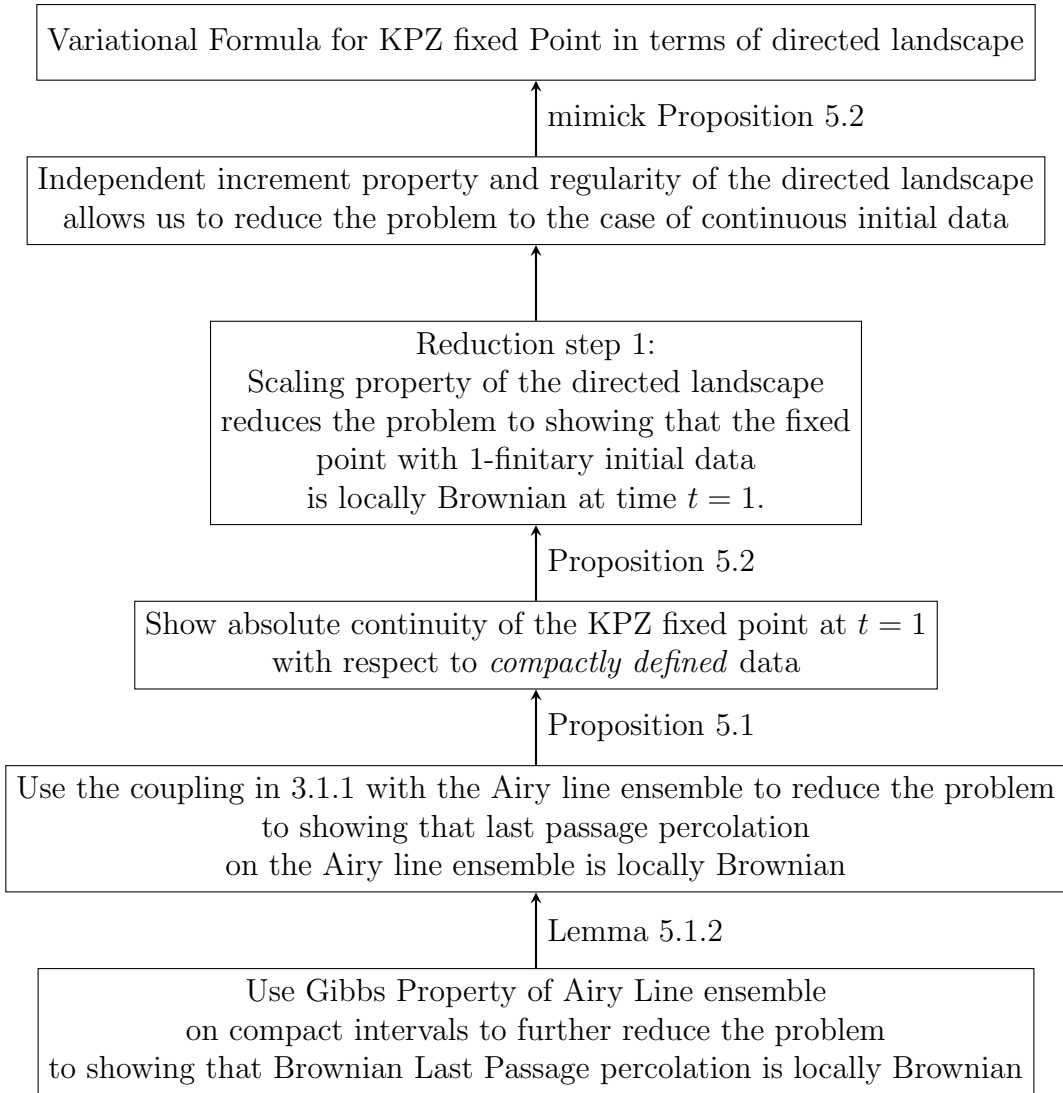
Variational Formula for KPZ fixed Point in terms of directed landscape

mimick Proposition 5.2

Independent increment property and regularity of the directed landscape allows us to reduce the problem to the case of continuous initial data

Reduction step 1:
Scaling property of the directed landscape reduces the problem to showing that the fixed point with 1-finitary initial data is locally Brownian at time $t = 1$.

Proposition 5.2

Show absolute continuity of the KPZ fixed point at $t = 1$ with respect to *compactly defined* data

Proposition 5.1

Use the coupling in 3.1.1 with the Airy line ensemble to reduce the problem to showing that last passage percolation on the Airy line ensemble is locally Brownian

Lemma 5.1.2

Use Gibbs Property of Airy Line ensemble on compact intervals to further reduce the problem to showing that Brownian Last Passage percolation is locally Brownian